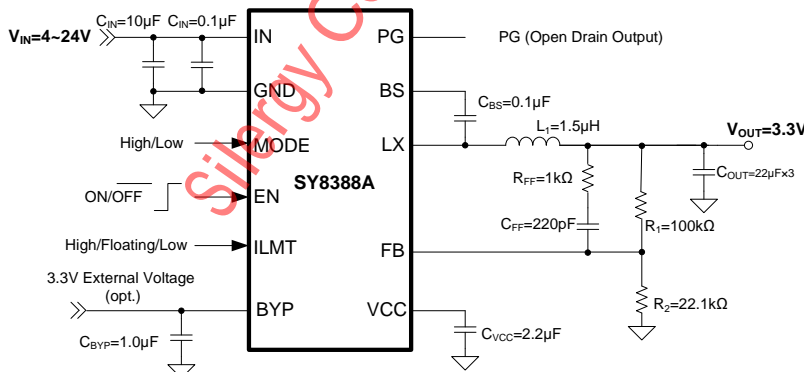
$V_{IN}$=4~24V
$C_{IN}$=10μF
$C_{IN}$=0.1μF
IN
PG
PG (Open Drain Output)
GND
BS
$C_{BS}$=0.1μF
High/Low
MODE
LX
$L_1$=1.5μH
$V_{OUT}$=3.3V
$R_{FF}$=1kΩ
$C_{OUT}$=22μFx3
ON/OFF
EN
SY8388A
$C_{FF}$=220pF
$R_1$=100kΩ
High/Floating/Low
ILMT
FB
3.3V External Voltage (opt.)
BYP
VCC
$R_2$=22.1kΩ
$C_{BYP}$=1.0μF
$C_{VCC}$=2.2μF
Silergy Co